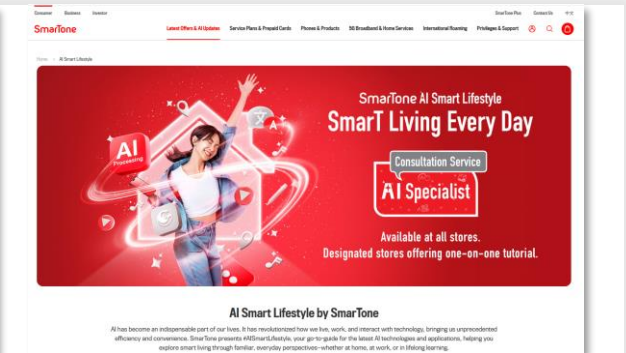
Consumer Business Investor

SmarTone Plus Contact Us 中文

SmarTone

Latest Offers & AI Updates Service Plans & Prepaid Cards Phones & Products 5G Broadband & Home Services International Roaming Privileges & Support

Home > AI Smart Lifestyle

AI Processing

SmarTone AI Smart Lifestyle
SmarT Living Every Day

Consultation Service
AI Specialist

Available at all stores.
Designated stores offering one-on-one tutorial.

AI Smart Lifestyle by SmarTone

AI has become an indispensable part of our lives. It has revolutionized how we live, work, and interact with technology, bringing us unprecedented efficiency and convenience. SmarTone presents #AISmartLifestyle, your go-to-guide for the latest AI technologies and applications, helping you explore smart living through familiar, everyday perspectives—whether at home, at work, or in lifelong learning.